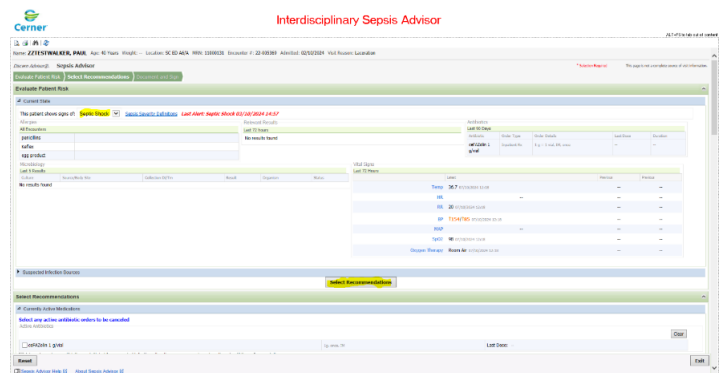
Cerner

Interdisciplinary Sepsis Advisor

Name: ZZTESTWALKER, PAUL Age: 90 Years Weight: -- Location: SC ED A6/A MRN: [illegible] Encounter #: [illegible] Admitted: 02/02/2024 Visit Reason: Laceration

Discern Advisor®: Sepsis Advisor

Evaluate Patient Risk | Select Recommendations | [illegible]

Evaluate Patient Risk

Current State

This patient shows signs of: Septic Shock  Sepsis Severity Definitions  Last Alert: Septic Shock 02/10/2024 14:57

Allergies
All Encounters
penicillins
toffee
egg product

Relevant Results
Last 72 hours
No results found

Antibiotics
Last 60 Days
cefAZolin 1 g/vial

Microbiology
Last 5 Results
No results found

Vital Signs
Last 72 Hours
Temp 36.7
HR --
RR 20
BP 115/47
MAP --
SpO2 95
Oxygen Therapy Room Air

Suspected Infection Sources

Select Recommendations

Select Recommendations

Currently Active Medications

Select any active antibiotic orders to be canceled
Active Antibiotics

Clear

cefAZolin 1 g/vial

Last Dose:

Reset

Exit

Discern Advisor Help  About Sepsis Advisor